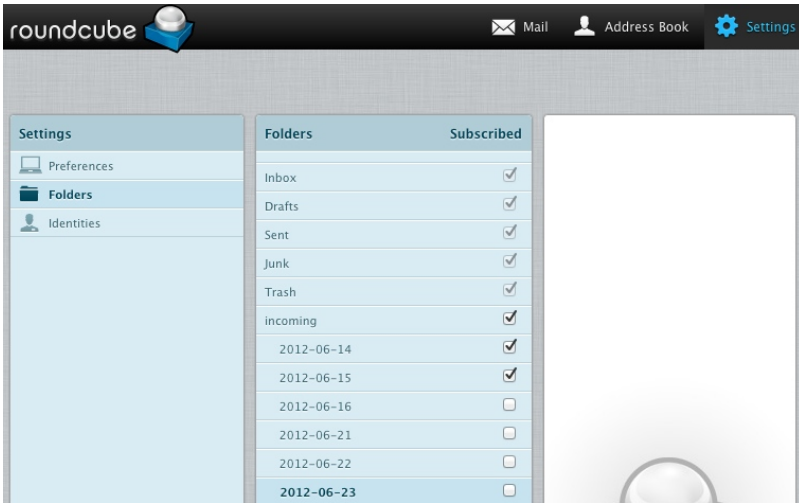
roundcube

Mail Address Book Settings

Settings

Preferences

Folders

Identities

| Folders | Subscribed |
|---|---|
| Inbox | ☑ |
| Drafts | ☑ |
| Sent | ☑ |
| Junk | ☑ |
| Trash | ☑ |
| incoming | ☑ |
| 2012-06-14 | ☑ |
| 2012-06-15 | ☑ |
| 2012-06-16 | ☐ |
| 2012-06-21 | ☐ |
| 2012-06-22 | ☐ |
| 2012-06-23 | ☐ |